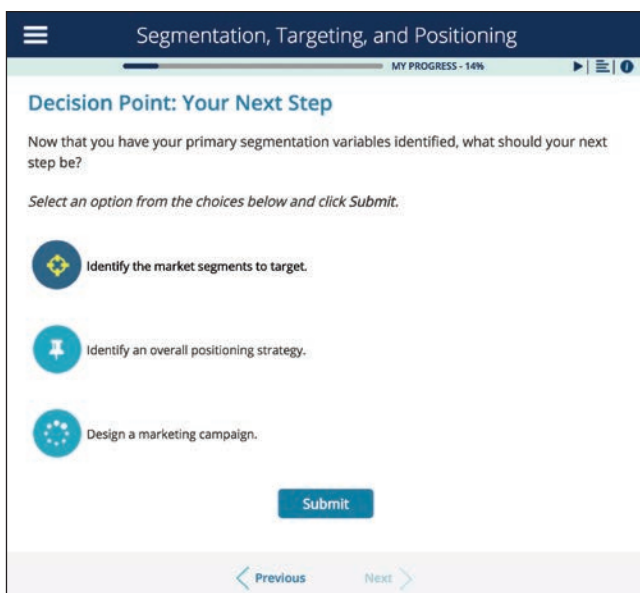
Segmentation, Targeting, and Positioning

MY PROGRESS - 14%

Decision Point: Your Next Step

Now that you have your primary segmentation variables identified, what should your next step be?

*Select an option from the choices below and click Submit.*

Identify the market segments to target.

Identify an overall positioning strategy.

Design a marketing campaign.

Submit

Previous

Next